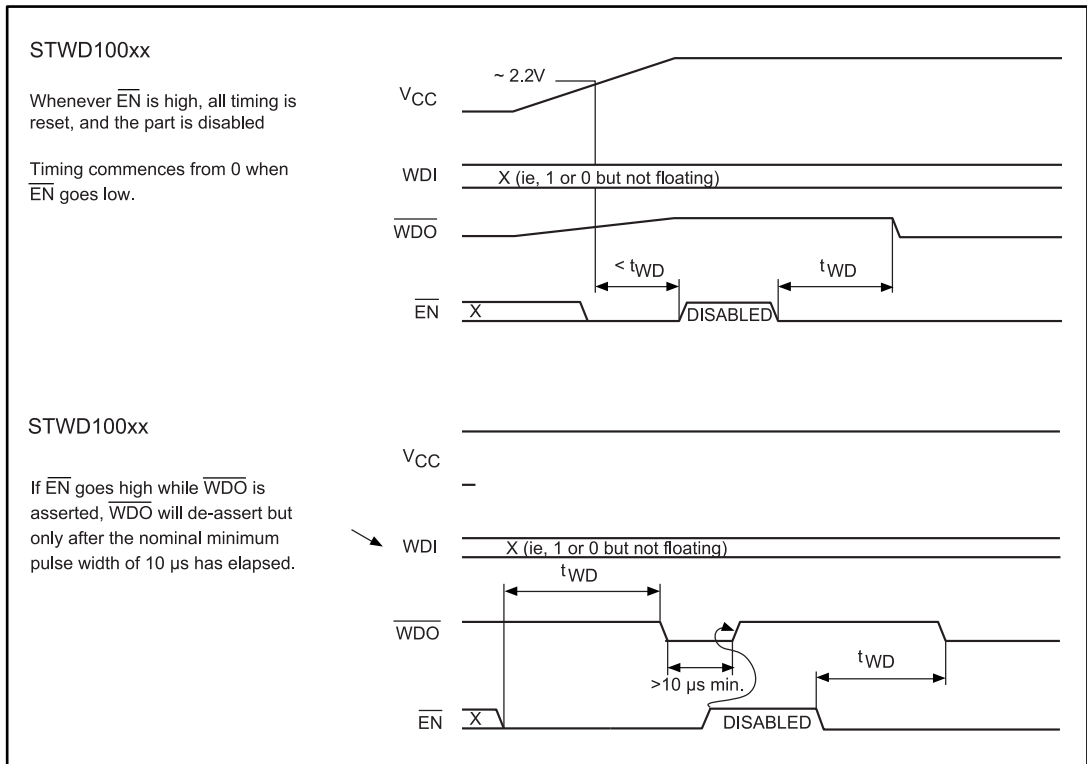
STWD100xx

Whenever $\overline{EN}$ is high, all timing is reset, and the part is disabled

Timing commences from 0 when $\overline{EN}$ goes low.

~ 2.2V

$V_{CC}$

WDI

X (ie, 1 or 0 but not floating)

$\overline{WDO}$

< $t_{WD}$

$t_{WD}$

$\overline{EN}$

X

DISABLED

STWD100xx

$V_{CC}$

If $\overline{EN}$ goes high while $\overline{WDO}$ is asserted, $\overline{WDO}$ will de-assert but only after the nominal minimum pulse width of 10 µs has elapsed.

WDI

X (ie, 1 or 0 but not floating)

$t_{WD}$

$\overline{WDO}$

>10 µs min.

$t_{WD}$

$\overline{EN}$

X

DISABLED